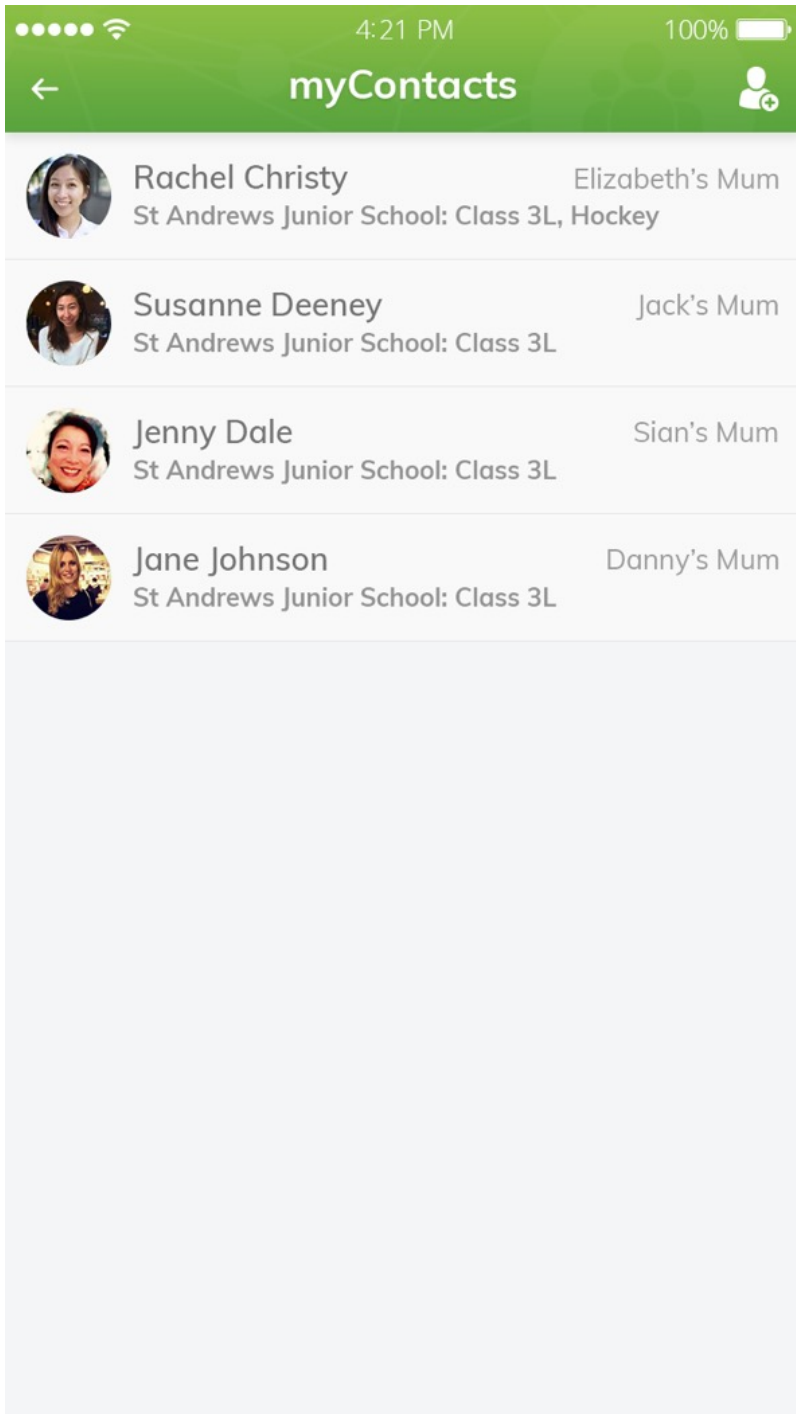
4:21 PM
100%

myContacts

Rachel Christy
Elizabeth's Mum
St Andrews Junior School: Class 3L, Hockey

Susanne Deeney
Jack's Mum
St Andrews Junior School: Class 3L

Jenny Dale
Sian's Mum
St Andrews Junior School: Class 3L

Jane Johnson
Danny's Mum
St Andrews Junior School: Class 3L